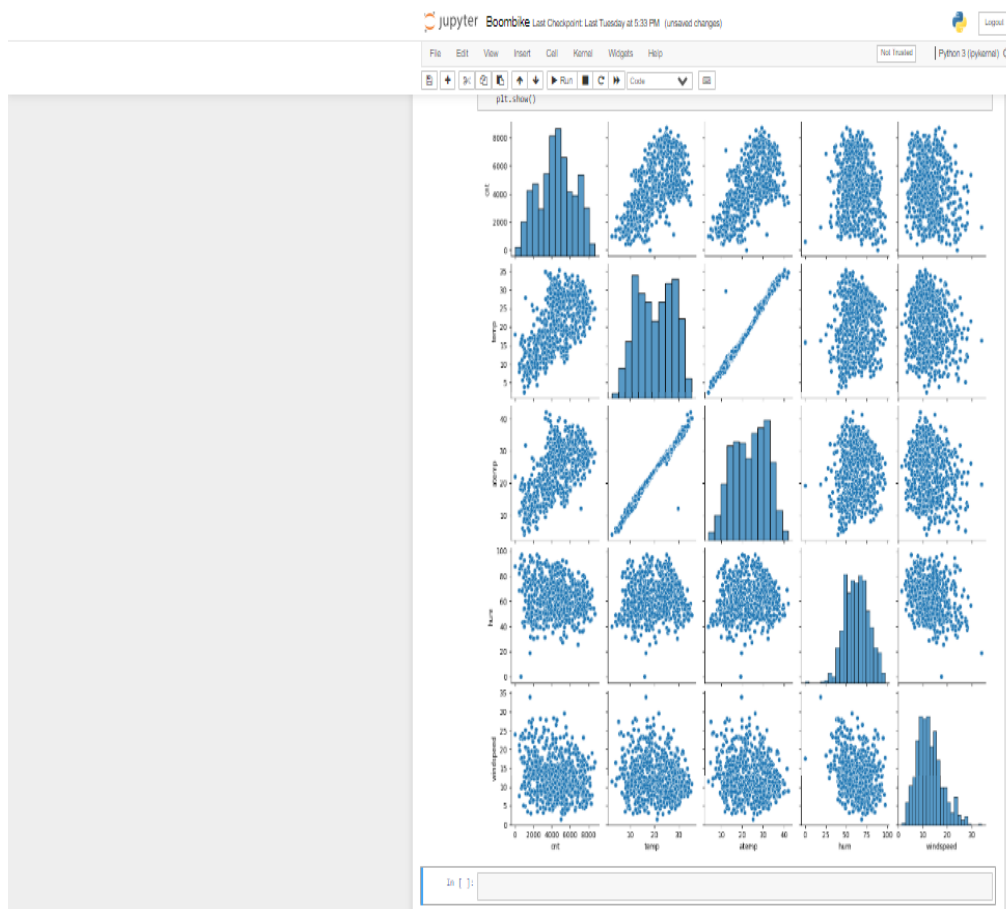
jupyter Boombike Last Checkpoint: Last Tuesday at 5:33 PM (unsaved changes)

Logout

File Edit View Insert Cell Kernel Widgets Help

Not Trusted

Python 3 (ipykernel)

Run

Code

plt.show()

cnt

8000
6000
4000
2000
0

temp

35
30
25
20
15
10
5

atemp

40
30
20
10

hum

100
80
60
40
20
0

windspeed

35
30
25
20
15
10
5
0

0 2000 4000 6000 8000
cnt

10 20 30
temp

10 20 30 40
atemp

0 25 50 75 100
hum

10 20 30
windspeed

In [ ]: